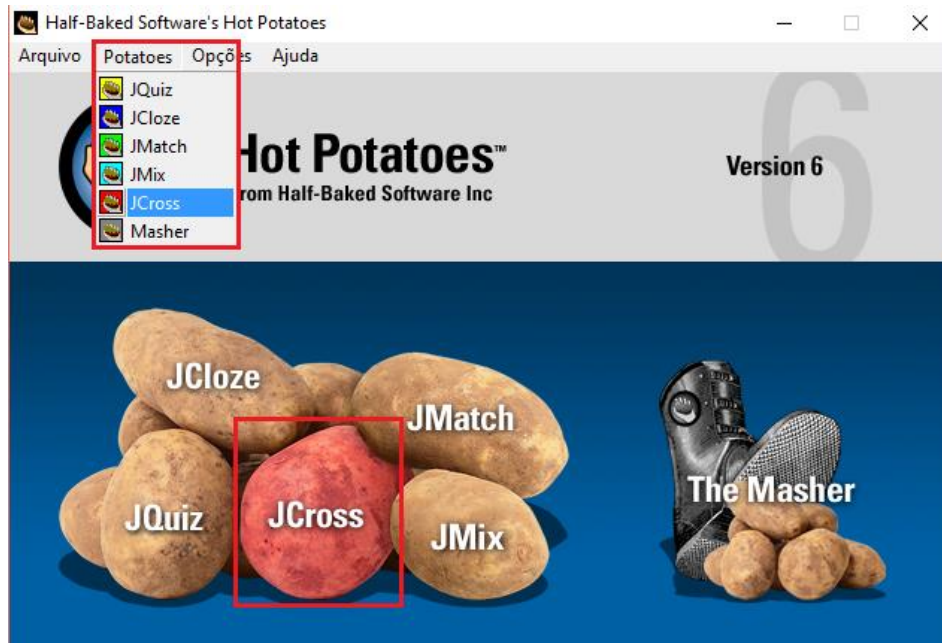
Half-Baked Software's Hot Potatoes

Arquivo Potatoes Opções Ajuda

JQuiz
JCloze
JMatch
JMix
JCross
Masher

Hot Potatoes™
rom Half-Baked Software Inc

Version 6

6

JCloze
JMatch
JQuiz
JCross
JMix
The Masher